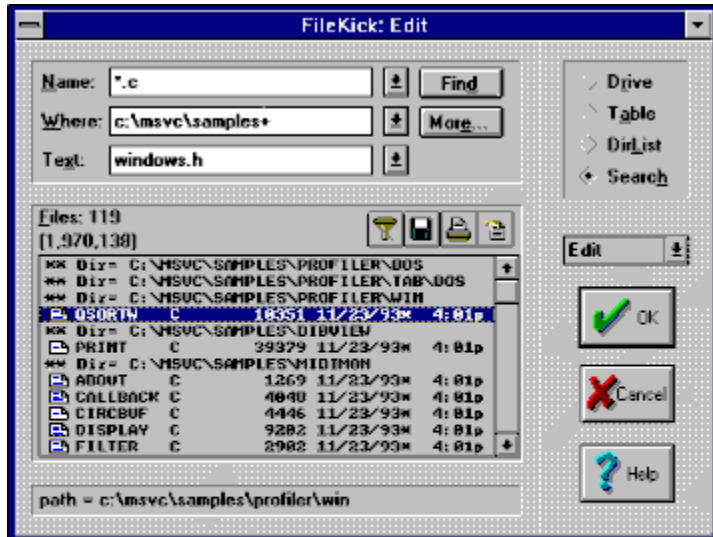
FileKick: Edit

Name: *.c
Find

Where: c:\msvc\samples+
More...

Text: windows.h

Drive
Table
DirList
Search

Files: 119
[1,970,138]

** Dir= C:\MSVC\SAMPLES\PROFILER\DOS
** Dir= C:\MSVC\SAMPLES\PROFILER\TAB\DOS
** Dir= C:\MSVC\SAMPLES\PROFILER\WIN
QSORTW C 10351 11/23/93* 4:01p
** Dir= C:\MSVC\SAMPLES\DIBVIEW
PRINT C 39379 11/23/93* 4:01p
** Dir= C:\MSVC\SAMPLES\MIDIMON
ABOUT C 1269 11/23/93* 4:01p
CALLBACK C 4040 11/23/93* 4:01p
CIRCBUF C 4446 11/23/93* 4:01p
DISPLAY C 9202 11/23/93* 4:01p
FILTER C 2902 11/23/93* 4:01p

Edit

OK

Cancel

Help

path = c:\msvc\samples\profiler\win